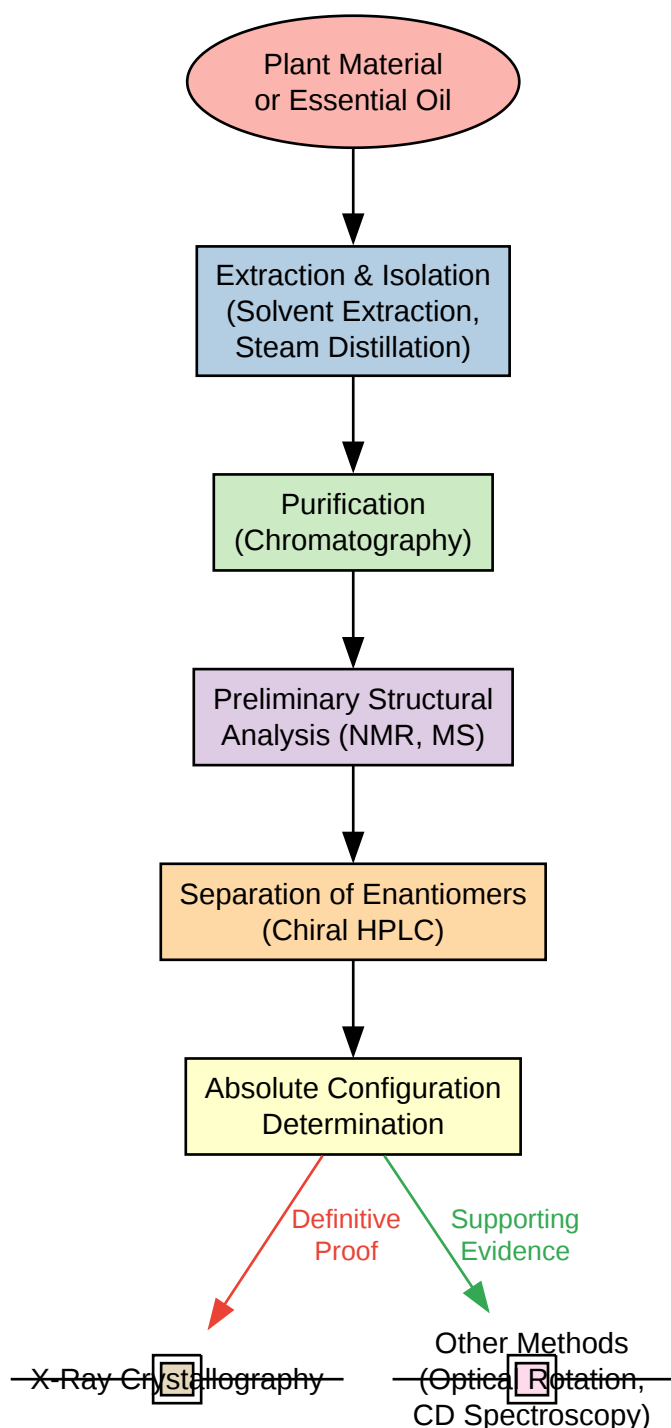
Plant Material or Essential Oil

Extraction & Isolation (Solvent Extraction, Steam Distillation)

Purification (Chromatography)

Preliminary Structural Analysis (NMR, MS)

Separation of Enantiomers (Chiral HPLC)

Absolute Configuration Determination

Definitive Proof

Supporting Evidence

X-Ray Crystallography

Other Methods (Optical Rotation, CD Spectroscopy)